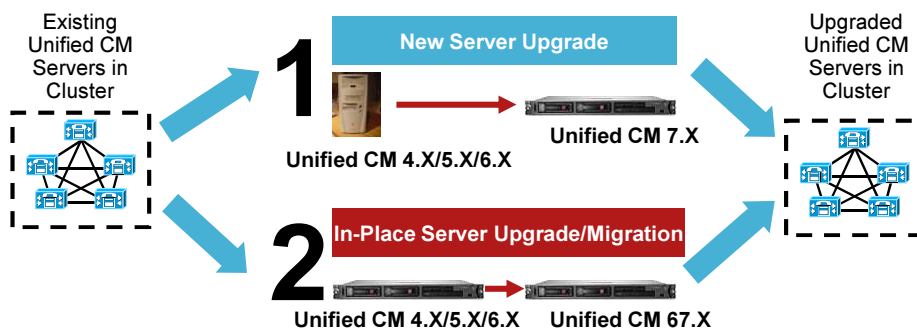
Existing Unified CM Servers in Cluster

1

New Server Upgrade

Unified CM 7.X

Unified CM 4.X/5.X/6.X

2

In-Place Server Upgrade/Migration

Unified CM 4.X/5.X/6.X

Unified CM 67.X

Upgraded Unified CM Servers in Cluster